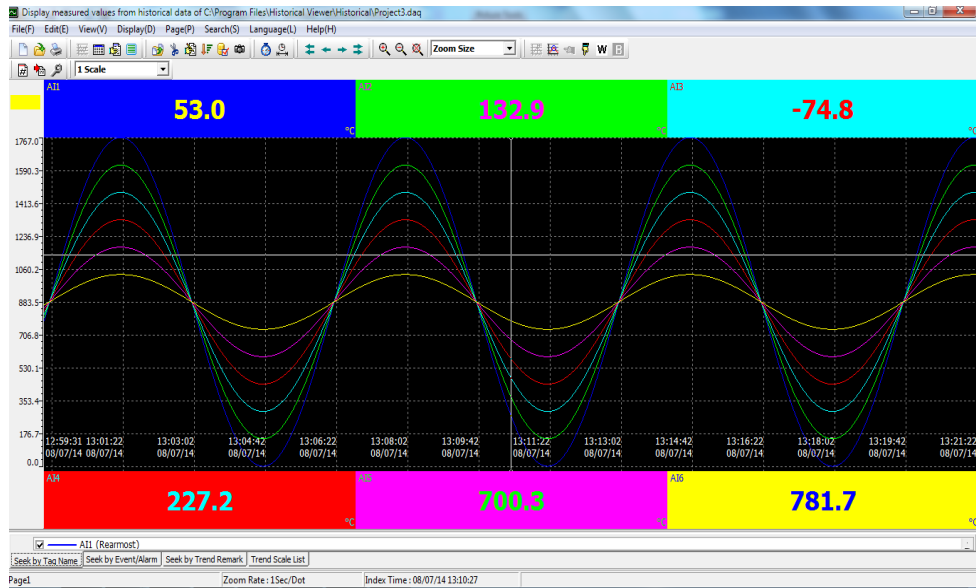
Display measured values from historical data of C:\Program Files\Historical Viewer\Historical\Project3.daq

File(F) Edit(E) View(V) Display(D) Page(P) Search(S) Language(L) Help(H)

Zoom Size

W

1 Scale

AI1
53.0
°C

AI2
132.9
°C

AI3
-74.8
°C

1767.0
1590.3
1413.6
1236.9
1060.2
883.5
706.8
530.1
353.4
176.7
0.0

12:59:31 08/07/14
13:01:22 08/07/14
13:03:02 08/07/14
13:04:42 08/07/14
13:06:22 08/07/14
13:08:02 08/07/14
13:09:42 08/07/14
13:11:22 08/07/14
13:13:02 08/07/14
13:14:42 08/07/14
13:16:22 08/07/14
13:18:02 08/07/14
13:19:42 08/07/14
13:21:22 08/07/14

AI4
227.2
°C

AI5
700.3
°C

AI6
781.7
°C

AI1 (Rearmost)

Seek by Tag Name | Seek by Event/Alarm | Seek by Trend Remark | Trend Scale List

Page1 | Zoom Rate : 1Sec/Dot | Index Time : 08/07/14 13:10:27